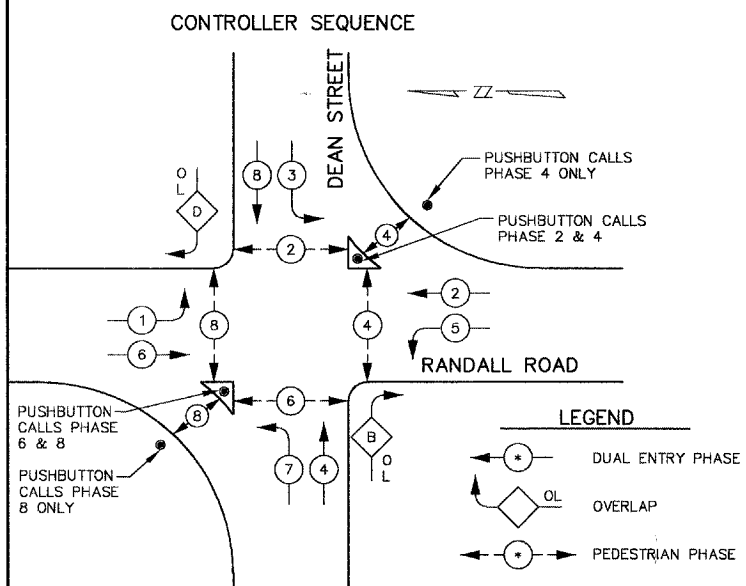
CONTROLLER SEQUENCE

DEAN STREET

ZZ

PUSHBUTTON CALLS PHASE 4 ONLY

PUSHBUTTON CALLS PHASE 2 & 4

OL

D

8

3

2

4

1

8

6

2

4

5

RANDALL ROAD

PUSHBUTTON CALLS PHASE 6 & 8

8

6

B

OL

PUSHBUTTON CALLS PHASE 8 ONLY

7

4

LEGEND

*

DUAL ENTRY PHASE

OL

OVERLAP

*

PEDESTRIAN PHASE